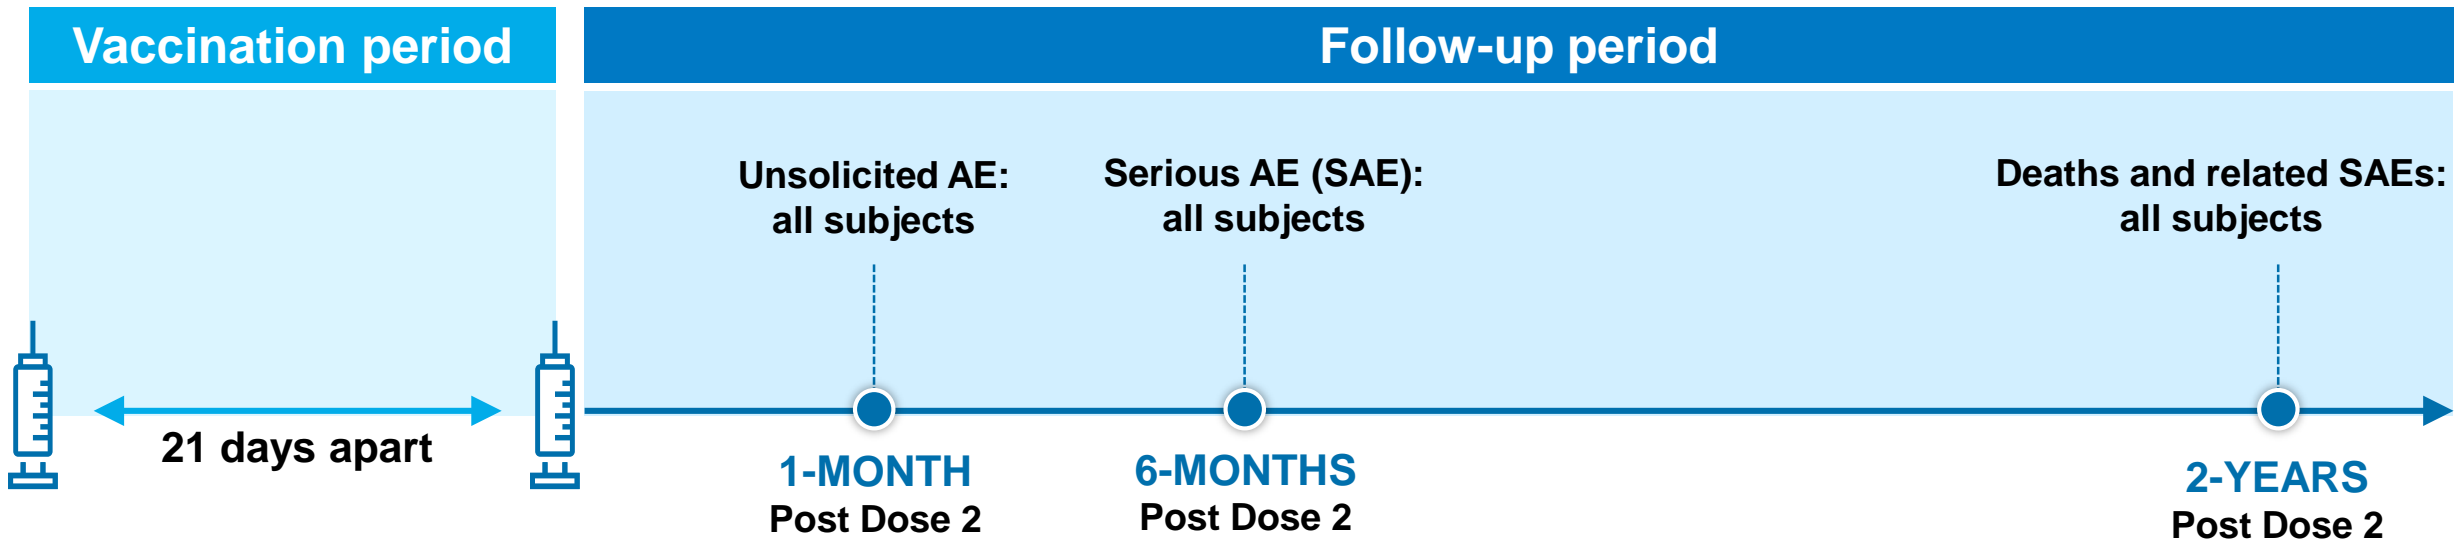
Vaccination period

Follow-up period

Unsolicited AE: all subjects

Serious AE (SAE): all subjects

Deaths and related SAEs: all subjects

21 days apart

1-MONTH
Post Dose 2

6-MONTHS
Post Dose 2

2-YEARS
Post Dose 2